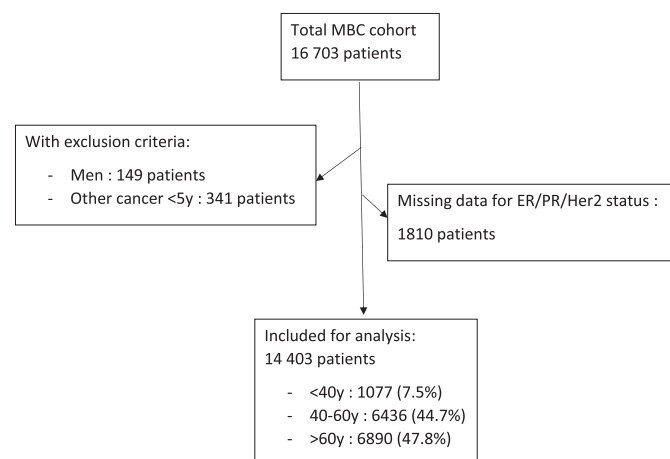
Total MBC cohort
16 703 patients

With exclusion criteria:

- Men : 149 patients
- Other cancer <5y : 341 patients

Missing data for ER/PR/Her2 status :

1810 patients

Included for analysis:
14 403 patients

- <40y : 1077 (7.5%)
- 40-60y : 6436 (44.7%)
- >60y : 6890 (47.8%)